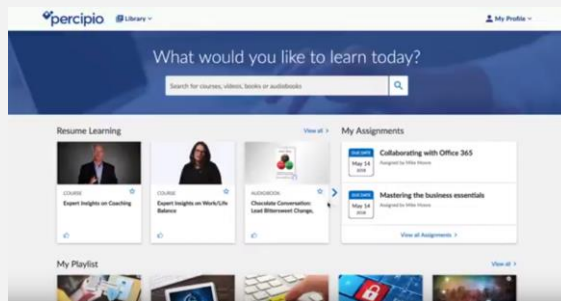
percipio Library

My Profile

What would you like to learn today?

Search for courses, videos, books or audiobooks

Resume Learning

View all >

COURSE
Expert Insights on Coaching

COURSE
Expert Insights on Work/Life Balance

AUDIOBOOK
Chocolate Conversation: Lead Bittersweet Change,

My Assignments

DUE DATE
May 14
2018
Collaborating with Office 365
Assigned by Mike Moore

DUE DATE
May 14
2018
Mastering the business essentials
Assigned by Mike Moore

View all Assignments >

My Playlist

View all >